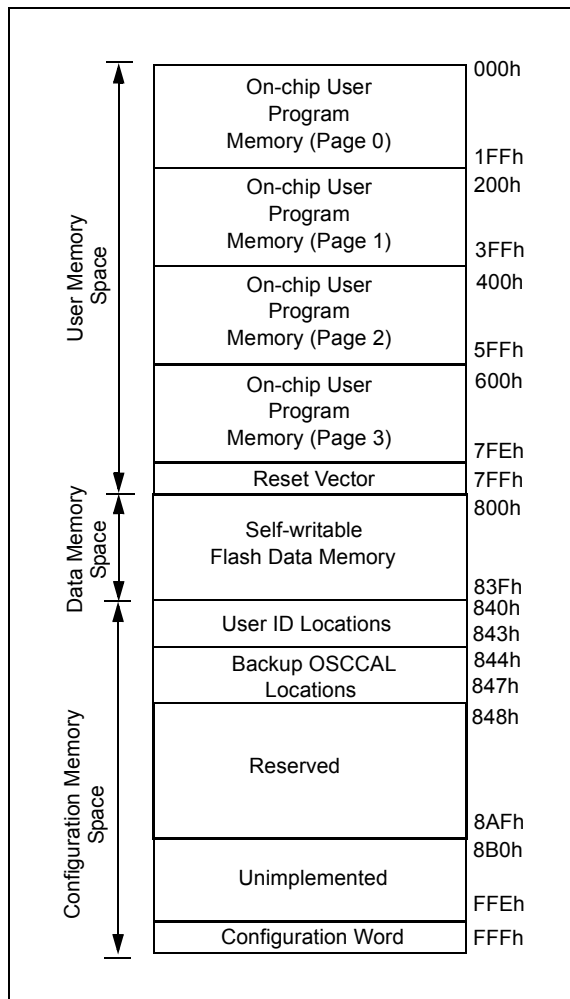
User Memory Space

On-chip User Program Memory (Page 0)
000h
1FFh

On-chip User Program Memory (Page 1)
200h
3FFh

On-chip User Program Memory (Page 2)
400h
5FFh

On-chip User Program Memory (Page 3)
600h
7FEh

Reset Vector
7FFh

Data Memory Space

Self-writable Flash Data Memory
800h
83Fh

Configuration Memory Space

User ID Locations
840h
843h

Backup OSCCAL Locations
844h
847h

Reserved
848h
8AFh

Unimplemented
8B0h
FFEh

Configuration Word
FFFh